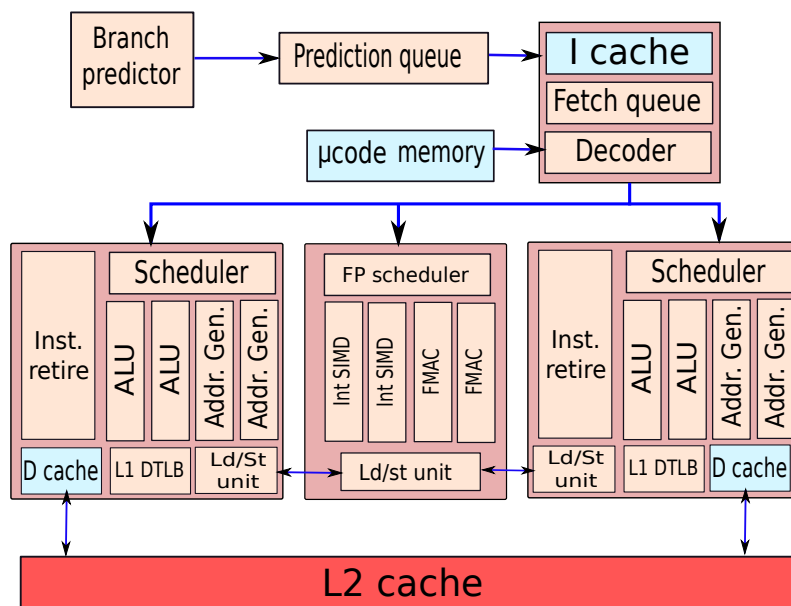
Branch predictor

Prediction queue

I cache

Fetch queue

µcode memory

Decoder

Inst. retire

Scheduler

ALU

ALU

Addr. Gen.

Addr. Gen.

D cache

L1 DTLB

Ld/St unit

FP scheduler

Int SIMD

Int SIMD

FMAC

FMAC

Ld/st unit

Inst. retire

Scheduler

ALU

ALU

Addr. Gen.

Addr. Gen.

Ld/St unit

L1 DTLB

D cache

L2 cache